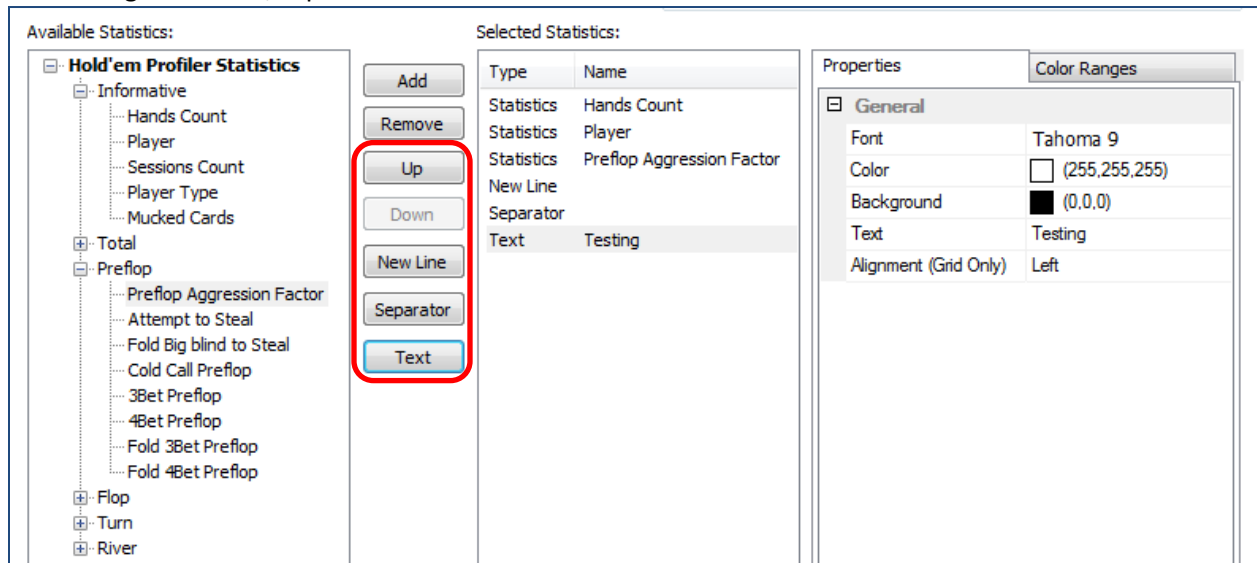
Available Statistics:

Hold'em Profiler Statistics
Informative
Hands Count
Player
Sessions Count
Player Type
Mucked Cards
Total
Preflop
Preflop Aggression Factor
Attempt to Steal
Fold Big blind to Steal
Cold Call Preflop
3Bet Preflop
4Bet Preflop
Fold 3Bet Preflop
Fold 4Bet Preflop
Flop
Turn
River

Add
Remove
Up
Down
New Line
Separator
Text

Selected Statistics:

| Type | Name |
|---|---|
| Statistics | Hands Count |
| Statistics | Player |
| Statistics | Preflop Aggression Factor |
| New Line | |
| Separator | |
| Text | Testing |

Properties
Color Ranges

General

| Font | Tahoma 9 |
|---|---|
| Color | (255,255,255) |
| Background | (0,0,0) |
| Text | Testing |
| Alignment (Grid Only) | Left |